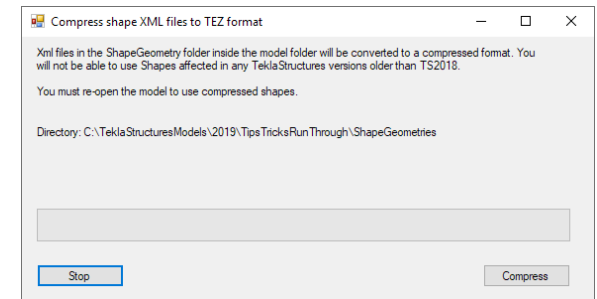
Compress shape XML files to TEZ format

Xml files in the ShapeGeometry folder inside the model folder will be converted to a compressed format. You will not be able to use Shapes affected in any TeklaStructures versions older than TS2018.

You must re-open the model to use compressed shapes.

Directory: C:\TeklaStructuresModels\2019\TipsTricksRunThrough\ShapeGeometries

Stop

Compress